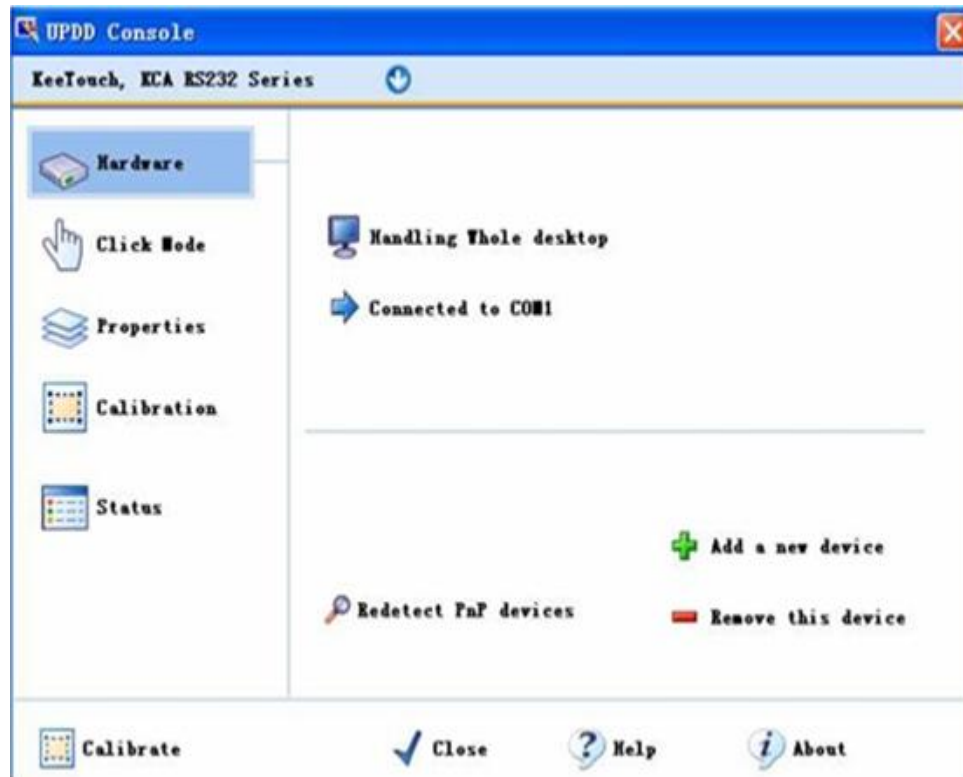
UPDD Console

KeeTouch, KCA RS232 Series

Hardware

Click Mode

Properties

Calibration

Status

Handling Whole desktop

Connected to COM1

Add a new device

Redetect PnP devices

Remove this device

Calibrate

Close

Help

About